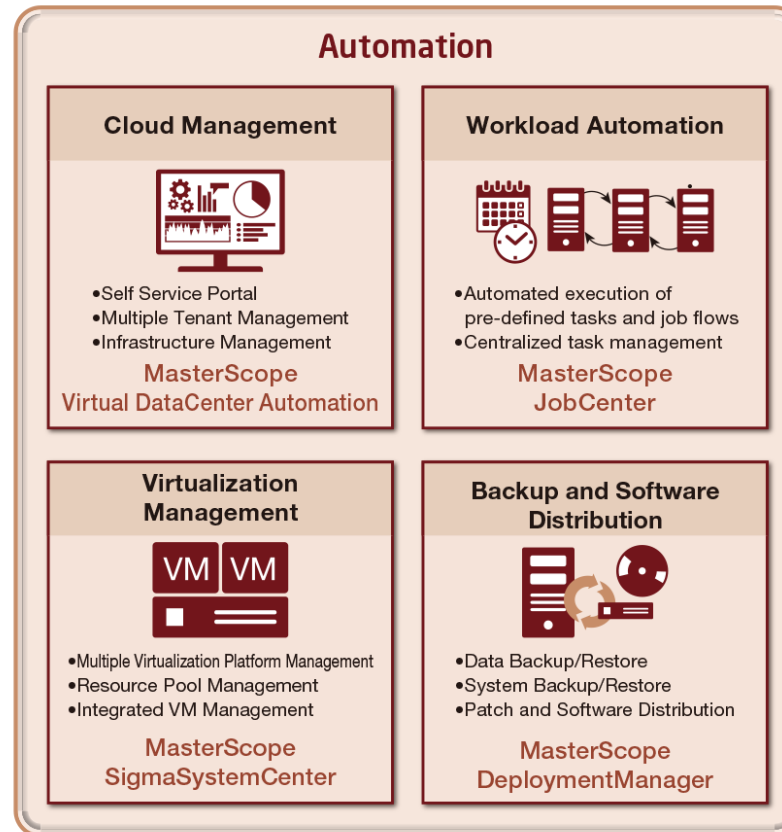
Automation

Cloud Management

•Self Service Portal
•Multiple Tenant Management
•Infrastructure Management

MasterScope
Virtual DataCenter Automation

Workload Automation

•Automated execution of pre-defined tasks and job flows
•Centralized task management

MasterScope
JobCenter

Virtualization Management

VM VM

•Multiple Virtualization Platform Management
•Resource Pool Management
•Integrated VM Management

MasterScope
SigmaSystemCenter

Backup and Software Distribution

•Data Backup/Restore
•System Backup/Restore
•Patch and Software Distribution

MasterScope
DeploymentManager